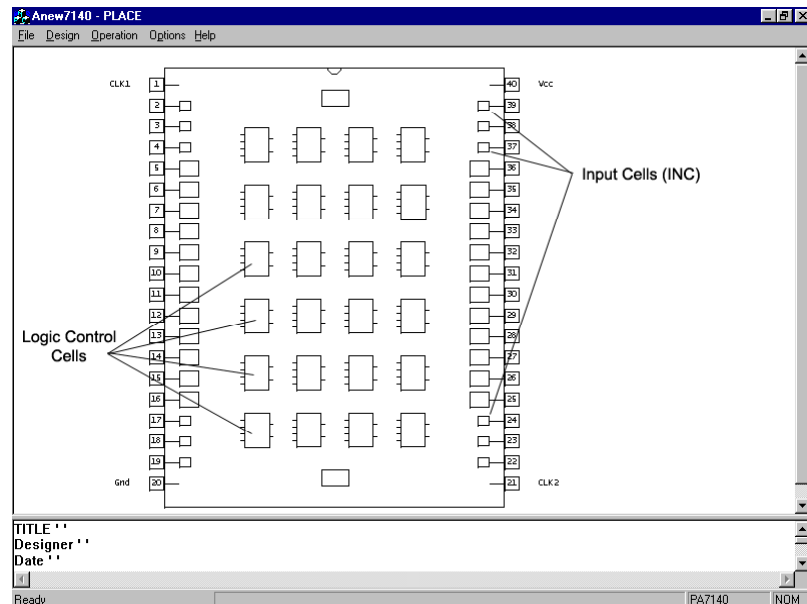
Anew7140 - PLACE
File Design Operation Options Help

CLK1
1
2
3
4
5
6
7
8
9
10
11
12
13
14
15
16
17
18
19
Gnd
20

40 Vcc
39
38
37
36
35
34
33
32
31
30
29
28
27
26
25
24
23
22
21 CLK2

Input Cells (INC)

Logic Control Cells

TITLE ''
Designer ''
Date ''

Ready
PA7140
NOM